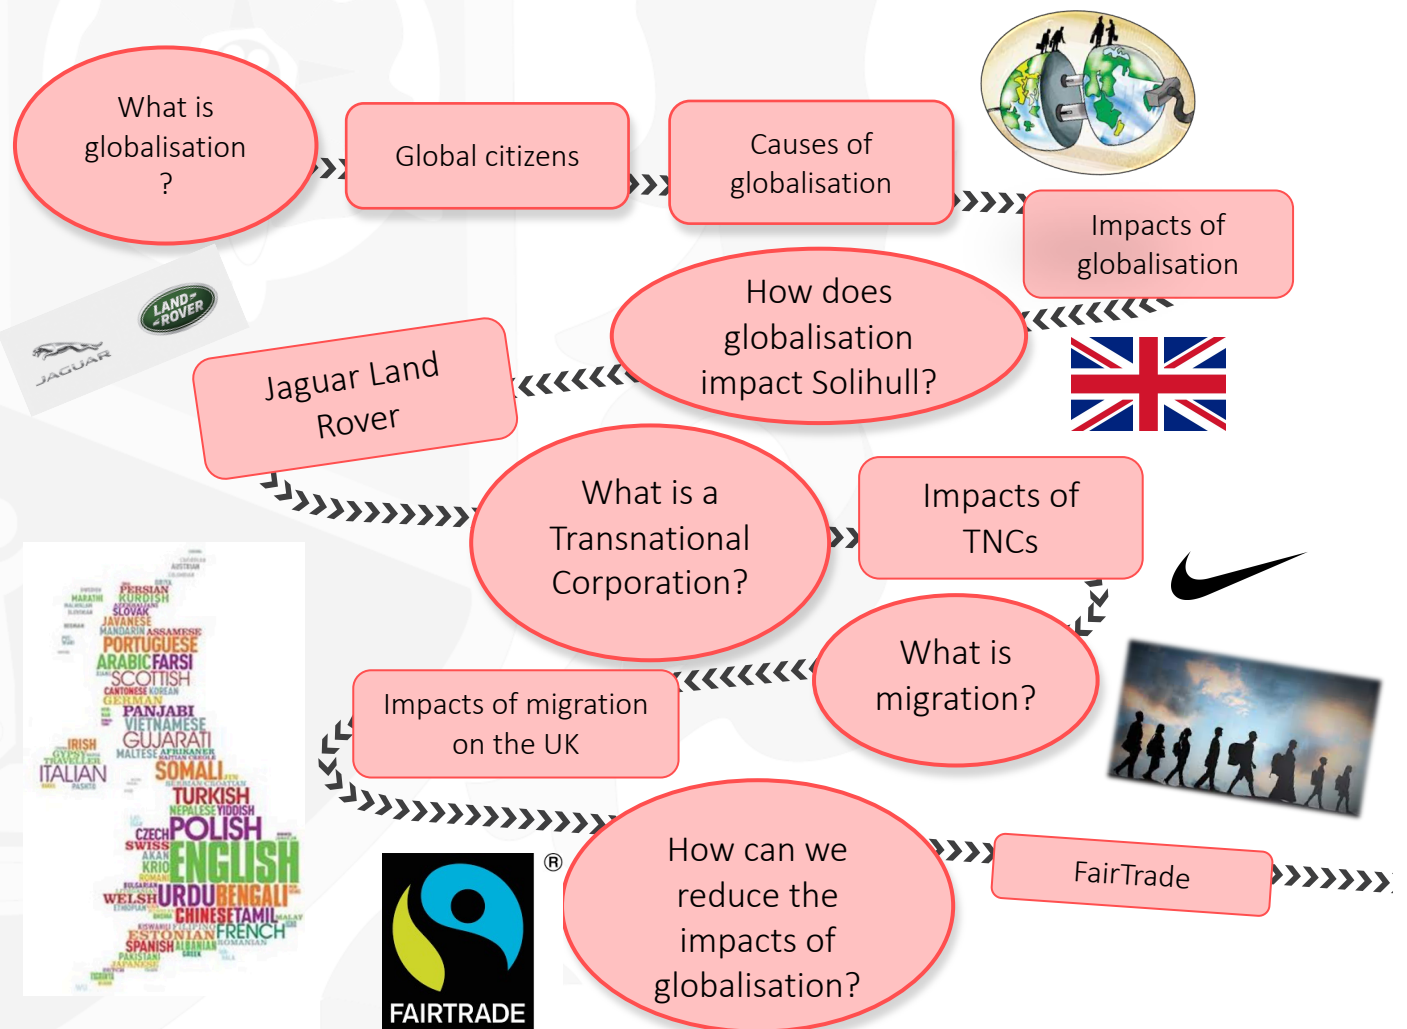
What is globalisation ?

Global citizens

Causes of globalisation

Impacts of globalisation

How does globalisation impact Solihull?

LAND ROVER

JAGUAR

Jaguar Land Rover

What is a Transnational Corporation?

Impacts of TNCs

What is migration?

Impacts of migration on the UK

PERSIAN KURDISH SLOVAK JAVANESE MANDARIN ASSAMESE PORTUGUESE ARABIC FARSI SCOTTISH CANTONESE KOREAN GERMAN PANJABI VIETNAMESE GUJARATI IRISH MALTESE AFRIKANER ITALIAN SOMALI TURKISH NEPALESE YIDDISH CZECH POLISH SWISS ENGLISH URDU BENGALI WELSH CHINESE TAMIL ESTONIAN FRENCH SPANISH ALBANIAN ROMANIAN PAKISTANI JAPANESE

How can we reduce the impacts of globalisation?

FairTrade

®

FAIRTRADE